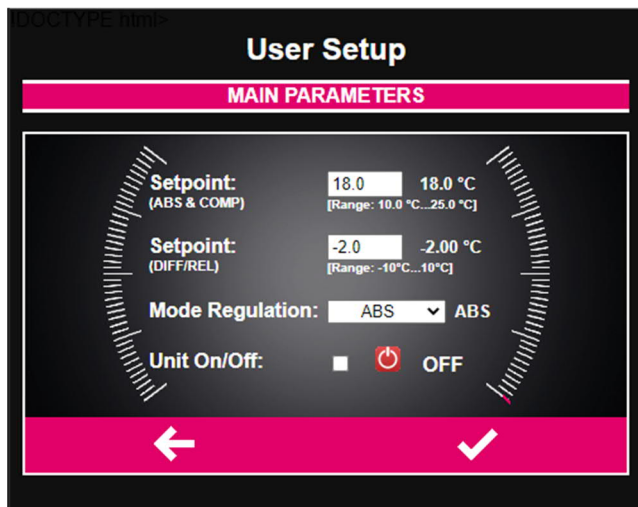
!DOCTYPE html>

User Setup

MAIN PARAMETERS

Setpoint:
(ABS & COMP)

18.0

18.0 °C

[Range: 10.0 °C...25.0 °C]

Setpoint:
(DIFF/REL)

-2.0

-2.00 °C

[Range: -10°C...10°C]

Mode Regulation:

ABS

ABS

Unit On/Off:

OFF